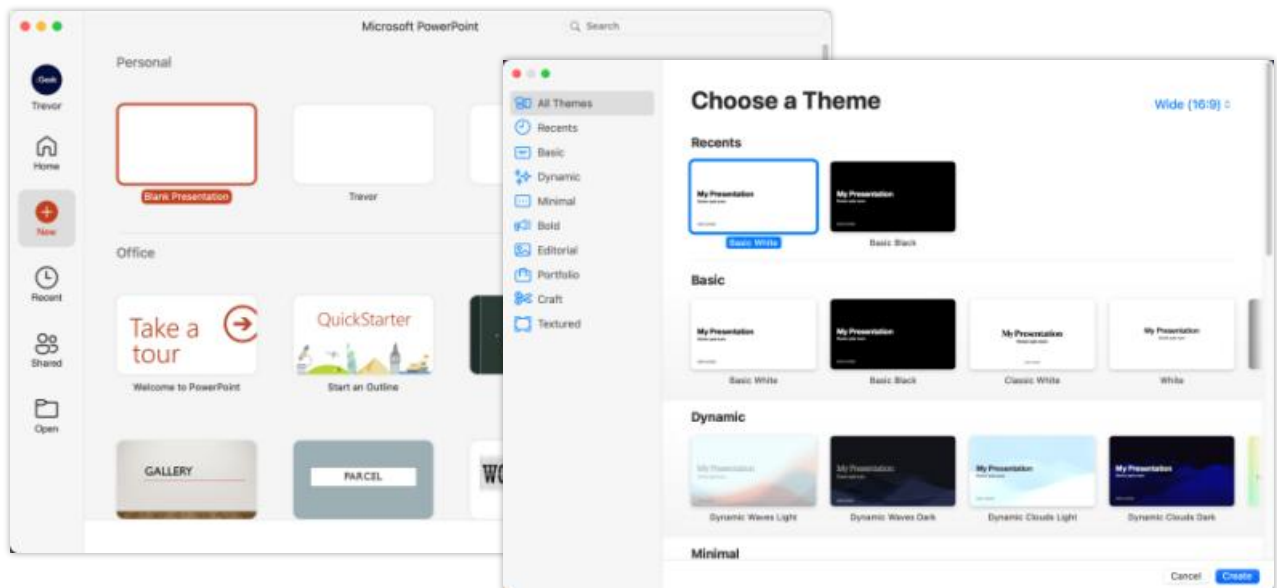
Microsoft PowerPoint

Search

Geek

Trevor

Home

New

Recent

Shared

Open

Personal

Blank Presentation

Trevor

Office

Take a tour

Welcome to PowerPoint

QuickStarter

Start an Outline

GALLERY

PARCEL

WO

All Themes

Recents

Basic

Dynamic

Minimal

Bold

Editorial

Portfolio

Craft

Textured

Choose a Theme

Wide (16:9)

Recents

My Presentation

Basic White

My Presentation

Basic Black

Basic

My Presentation

Basic White

My Presentation

Basic Black

My Presentation

Classic White

My Presentation

White

Dynamic

My Presentation

Dynamic Waves Light

My Presentation

Dynamic Waves Dark

My Presentation

Dynamic Clouds Light

My Presentation

Dynamic Clouds Dark

Minimal

Cancel

Create